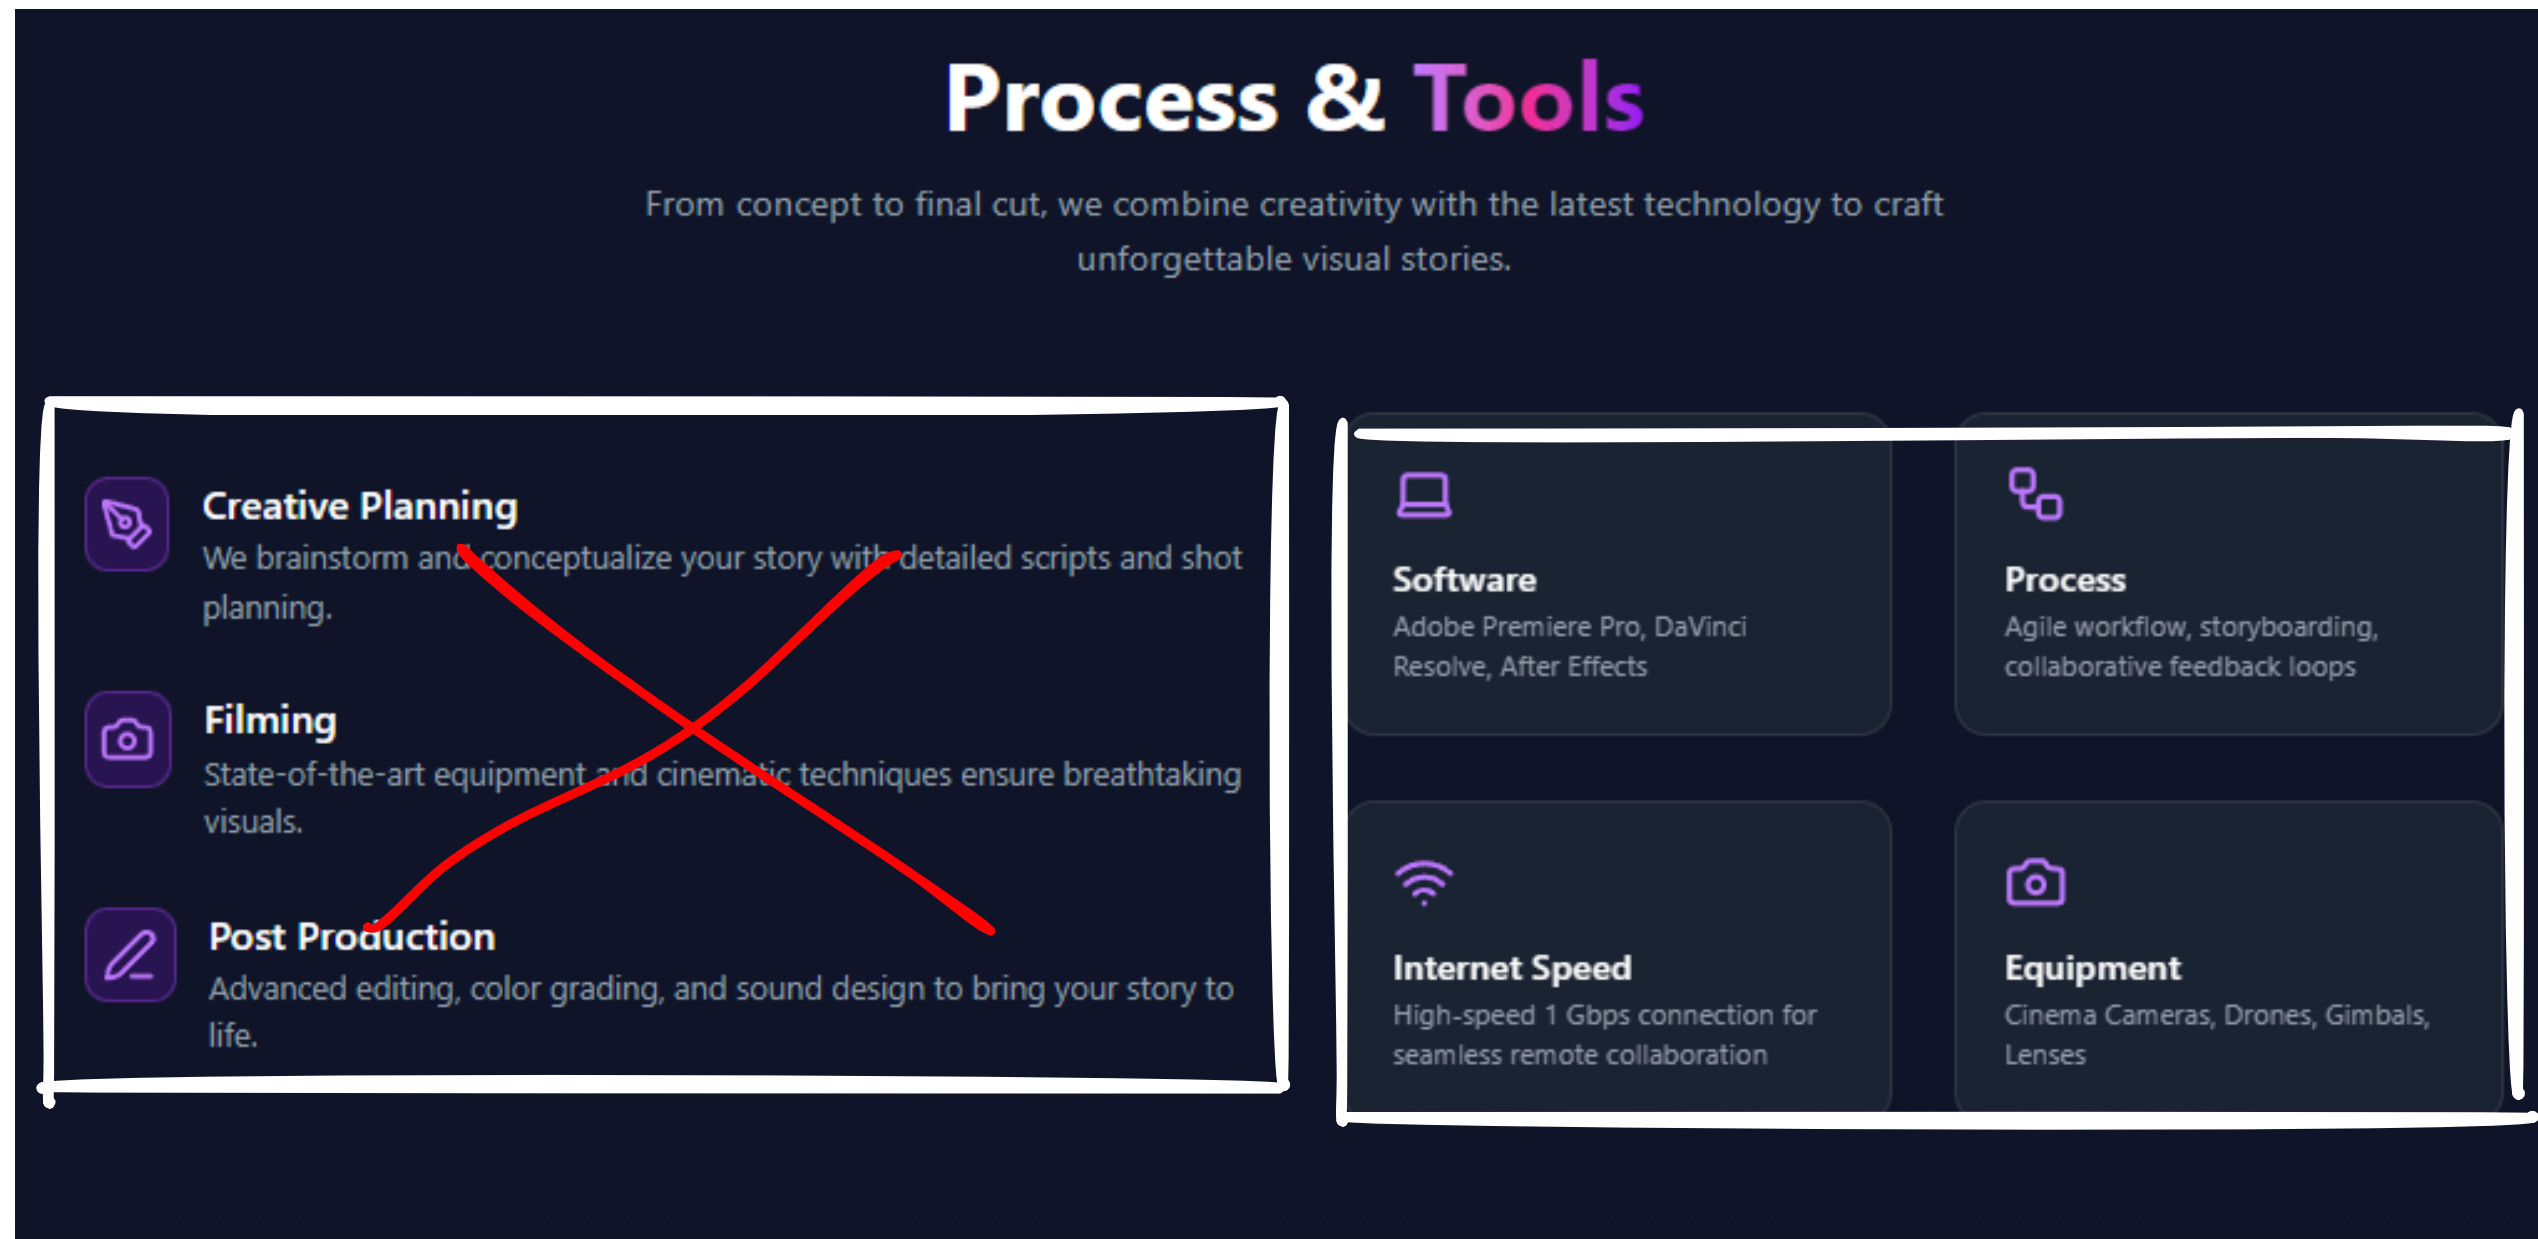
Process & Tools

From concept to final cut, we combine creativity with the latest technology to craft unforgettable visual stories.

Creative Planning
We brainstorm and conceptualize your story with detailed scripts and shot planning.

Filming
State-of-the-art equipment and cinematic techniques ensure breathtaking visuals.

Post Production
Advanced editing, color grading, and sound design to bring your story to life.

Software
Adobe Premiere Pro, DaVinci Resolve, After Effects

Process
Agile workflow, storyboarding, collaborative feedback loops

Internet Speed
High-speed 1 Gbps connection for seamless remote collaboration

Equipment
Cinema Cameras, Drones, Gimbals, Lenses